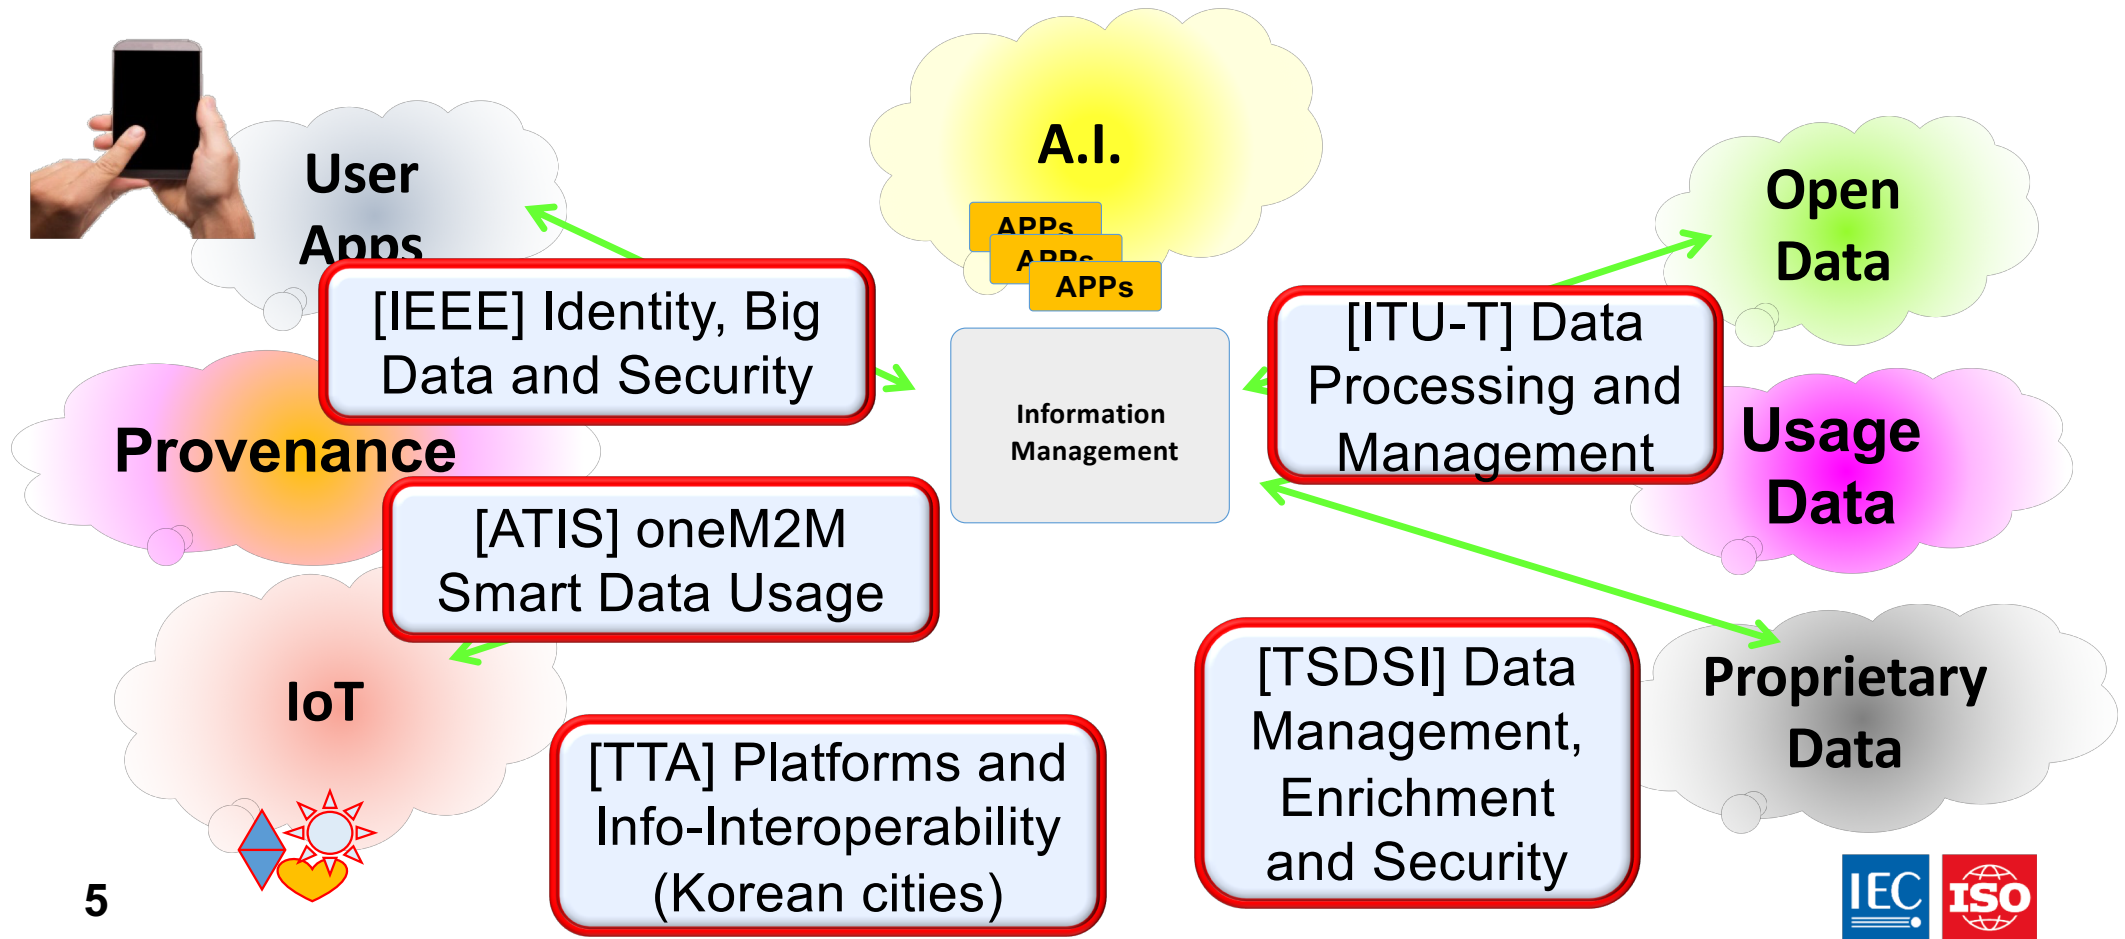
User Apps

A.I.

APPs
APPs
APPs

Open Data

[IEEE] Identity, Big Data and Security

Information Management

[ITU-T] Data Processing and Management

Usage Data

Provenance

[ATIS] oneM2M Smart Data Usage

IoT

[TTA] Platforms and Info-Interoperability (Korean cities)

[TSDSI] Data Management, Enrichment and Security

Proprietary Data

5

IEC ISO